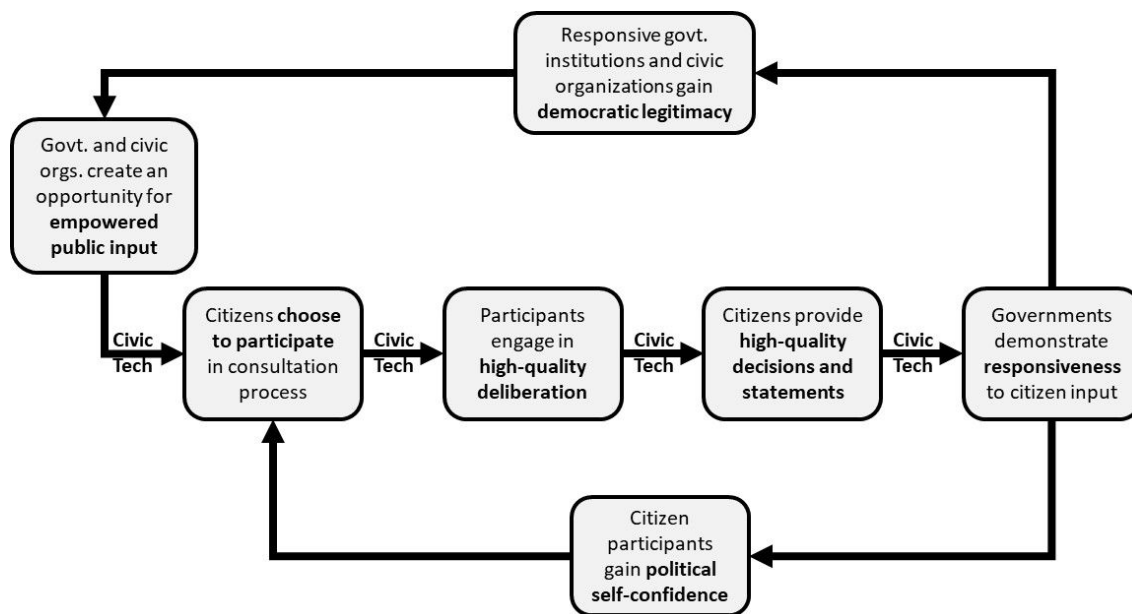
Responsive govt. institutions and civic organizations gain **democratic legitimacy**

Govt. and civic orgs. create an opportunity for **empowered public input**

Civic Tech

Citizens **choose to participate** in consultation process

Civic Tech

Participants engage in **high-quality deliberation**

Civic Tech

Citizens provide **high-quality decisions and statements**

Civic Tech

Governments demonstrate **responsiveness** to citizen input

Citizen participants gain **political self-confidence**